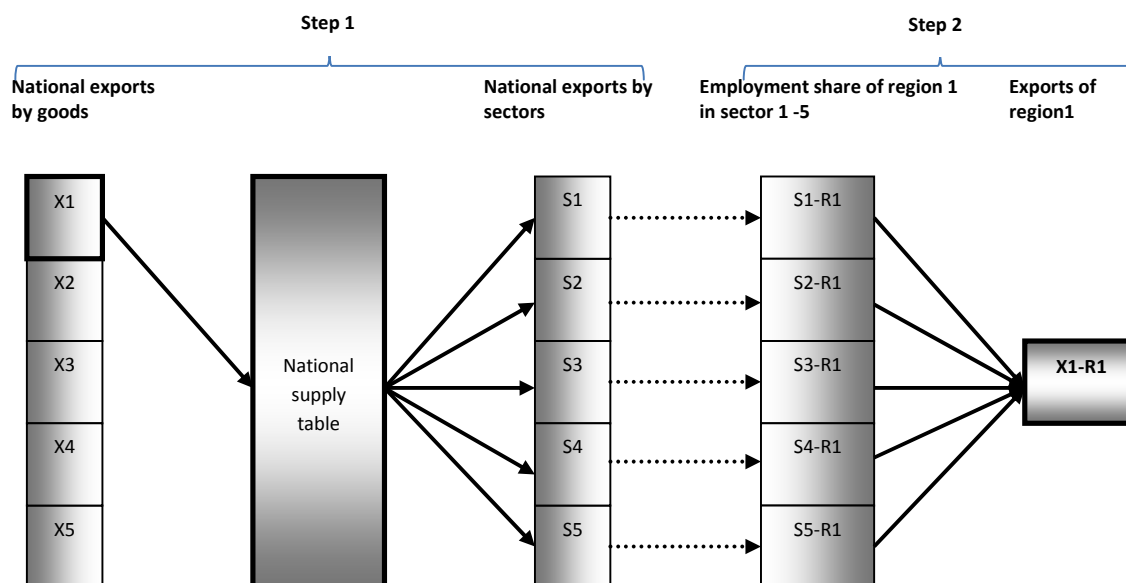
Step 1

Step 2

National exports by goods

National exports by sectors

Employment share of region 1 in sector 1 -5

Exports of region1

X1

X2

X3

X4

X5

National supply table

S1

S2

S3

S4

S5

S1-R1

S2-R1

S3-R1

S4-R1

S5-R1

X1-R1